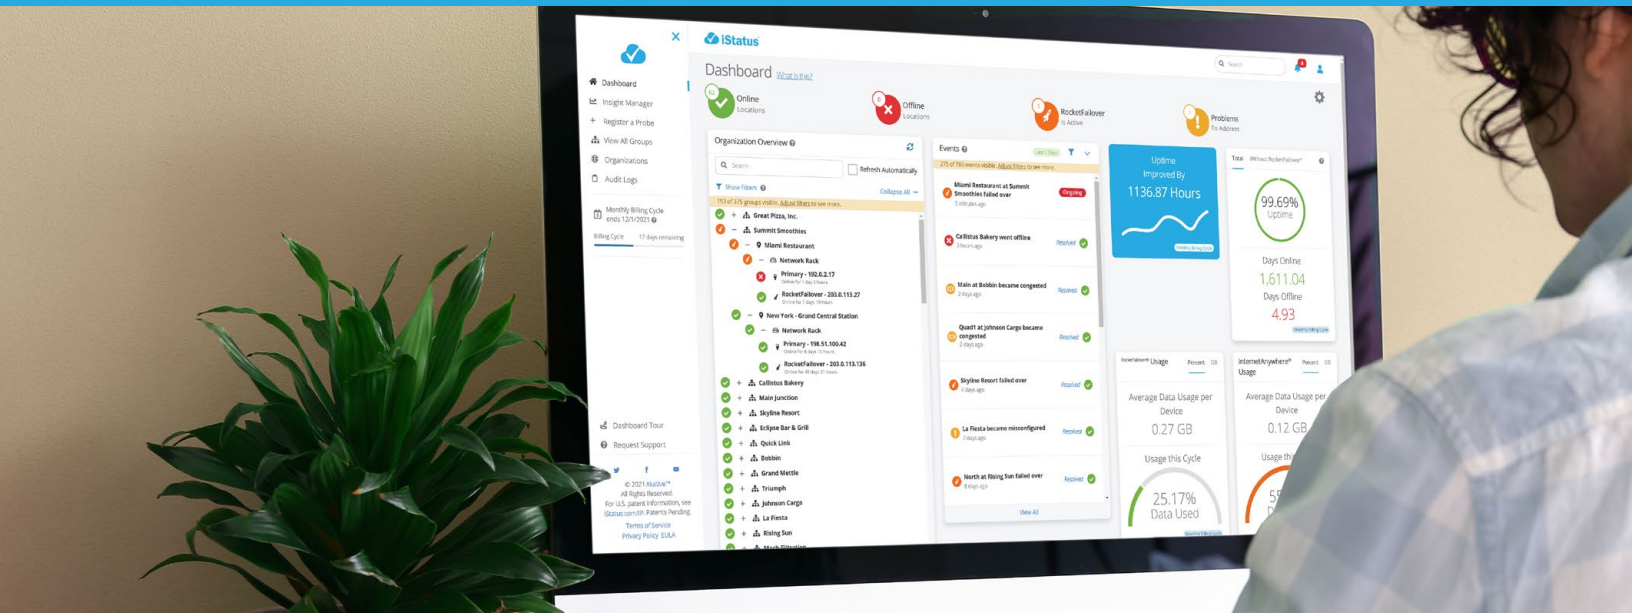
iStatus

Dashboard What's this?

Dashboard
Insight Manager
Register a Probe
View All Groups
Organizations
Audit Logs

Monthly Billing Cycle ends 12/1/2021

Billing Cycle 17 days remaining

Online Locations

Offline Locations

RocketFailover Is Active

Problems To Address

Organization Overview

Search

Refresh Automatically

Show Filters

Collapse All

Great Pizza, Inc.
Summit Smoothies
Miami Restaurant
Network Rack
Primary - 192.0.2.17
RocketFailover - 203.0.113.27
New York - Grand Central Station
Network Rack
Primary - 198.51.100.42
RocketFailover - 203.0.113.136
Callistus Bakery
Main Junction
Skyline Resort
Eclipse Bar & Grill
Quick Link
Bobbin
Grand Mettle
Triumph
Johnson Cargo
La Fiesta
Rising Sun

Events

Miami Restaurant at Summit Smoothies failed over
5 minutes ago
Ongoing

Callistus Bakery went offline
3 hours ago
Resolved

Main at Bobbin became congested
2 days ago
Resolved

Quad1 at Johnson Cargo became congested
2 days ago
Resolved

Skyline Resort failed over
3 days ago
Resolved

La Fiesta became misconfigured
7 days ago
Resolved

North at Rising Sun failed over
8 days ago
Resolved

View All

Uptime Improved By
1136.87 Hours

Total Without RocketFailover

99.69%
Uptime

Days Online
1,611.04
Days Offline
4.93

RocketFailover Usage

Average Data Usage per Device
0.27 GB

Usage this Cycle

25.17%
Data Used

InternetAnywhere Usage

Average Data Usage per Device
0.12 GB

Usage thi

Dashboard Tour
Request Support

© 2021 Akative
All Rights Reserved.
For U.S. patent information, see iStatus.com/IP. Patents Pending.
Terms of Service
Privacy Policy EULA